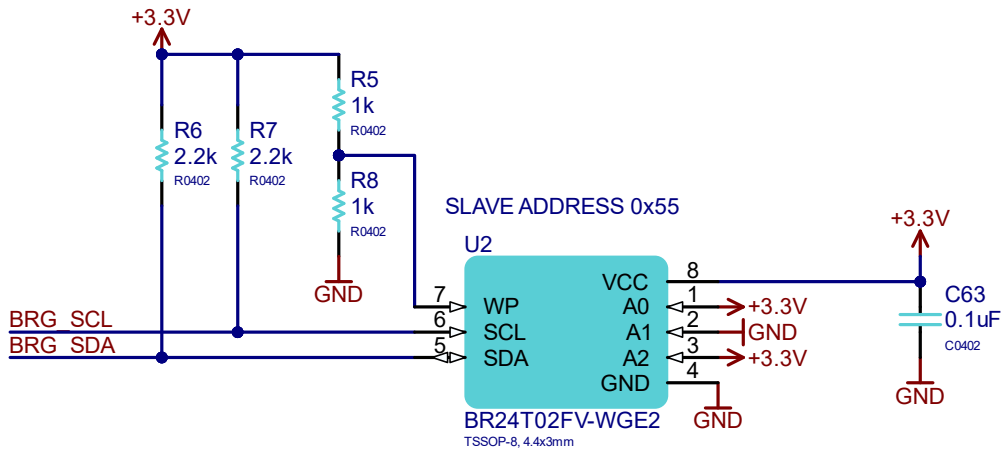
+3.3V

R6
2.2k
R0402

R7
2.2k
R0402

R5
1k
R0402

R8
1k
R0402

GND

SLAVE ADDRESS 0x55

U2

BRG_SCL
BRG_SDA

7 WP
6 SCL
5 SDA

VCC 8
A0 1
A1 2
A2 3
GND 4

+3.3V
GND
+3.3V
GND

BR24T02FV-WGE2
TSSOP-8, 4.4x3mm

+3.3V
C63
0.1uF
C0402
GND